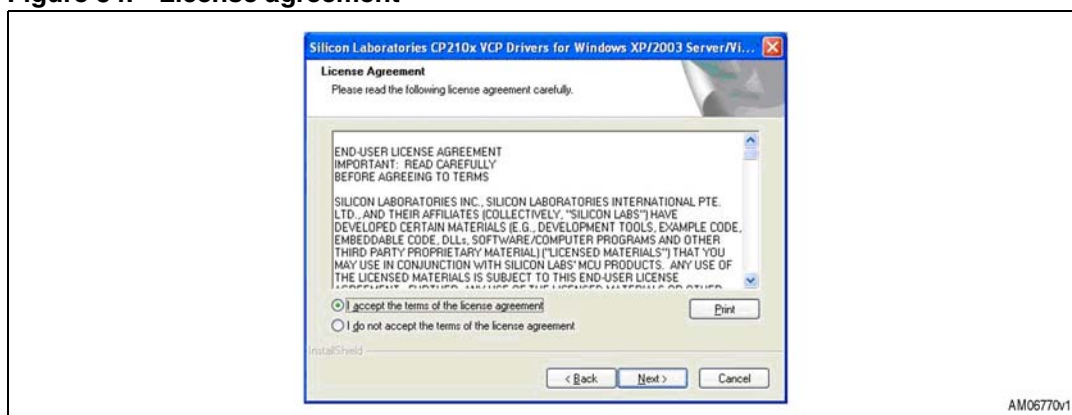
Figure 34. License agreement

Silicon Laboratories CP210x VCP Drivers for Windows XP/2003 Server/Vi...

License Agreement

Please read the following license agreement carefully.

END-USER LICENSE AGREEMENT
IMPORTANT: READ CAREFULLY
BEFORE AGREEING TO TERMS

SILICON LABORATORIES INC., SILICON LABORATORIES INTERNATIONAL PTE. LTD., AND THEIR AFFILIATES (COLLECTIVELY, "SILICON LABS") HAVE DEVELOPED CERTAIN MATERIALS (E.G., DEVELOPMENT TOOLS, EXAMPLE CODE, EMBEDDABLE CODE, DLLs, SOFTWARE/COMPUTER PROGRAMS AND OTHER THIRD PARTY PROPRIETARY MATERIAL) ("LICENSED MATERIALS") THAT YOU MAY USE IN CONJUNCTION WITH SILICON LABS' MCU PRODUCTS. ANY USE OF THE LICENSED MATERIALS IS SUBJECT TO THIS END-USER LICENSE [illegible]

I accept the terms of the license agreement

Print

I do not accept the terms of the license agreement

InstallShield

< Back

Next >

Cancel

AM06770v1